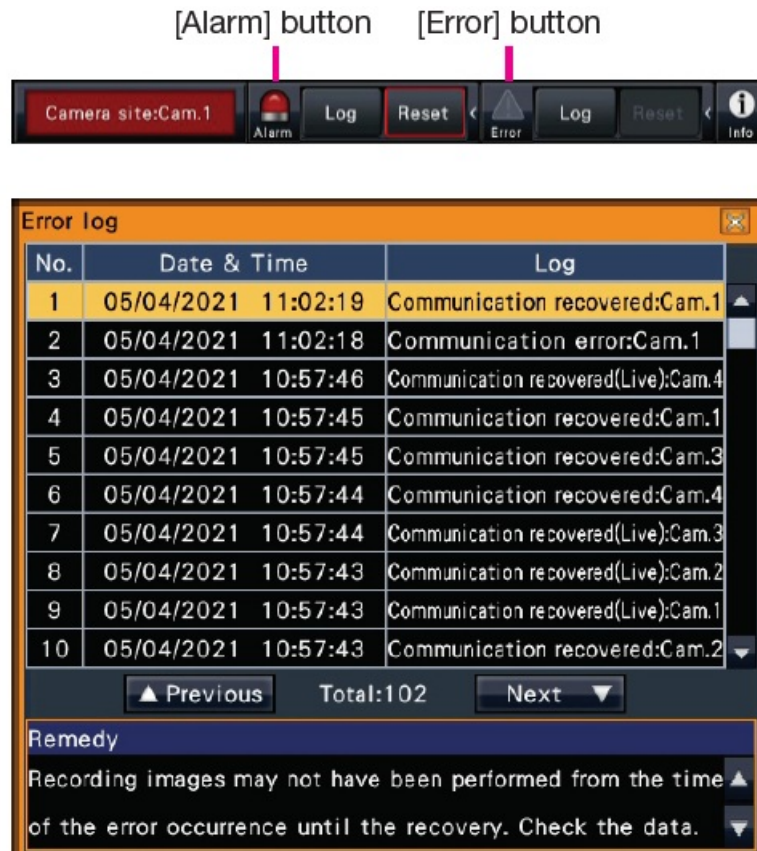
[Alarm] button [Error] button

Camera site:Cam.1 Alarm Log Reset Error Log Reset Info

Error log

| No. | Date & Time | Log |
|---|---|---|
| 1 | 05/04/2021 11:02:19 | Communication recovered:Cam.1 |
| 2 | 05/04/2021 11:02:18 | Communication error:Cam.1 |
| 3 | 05/04/2021 10:57:46 | Communication recovered(Live):Cam.4 |
| 4 | 05/04/2021 10:57:45 | Communication recovered:Cam.1 |
| 5 | 05/04/2021 10:57:45 | Communication recovered:Cam.3 |
| 6 | 05/04/2021 10:57:44 | Communication recovered:Cam.4 |
| 7 | 05/04/2021 10:57:44 | Communication recovered(Live):Cam.3 |
| 8 | 05/04/2021 10:57:43 | Communication recovered(Live):Cam.2 |
| 9 | 05/04/2021 10:57:43 | Communication recovered(Live):Cam.1 |
| 10 | 05/04/2021 10:57:43 | Communication recovered:Cam.2 |

▲ Previous Total:102 Next ▼

Remedy

Recording images may not have been performed from the time of the error occurrence until the recovery. Check the data.